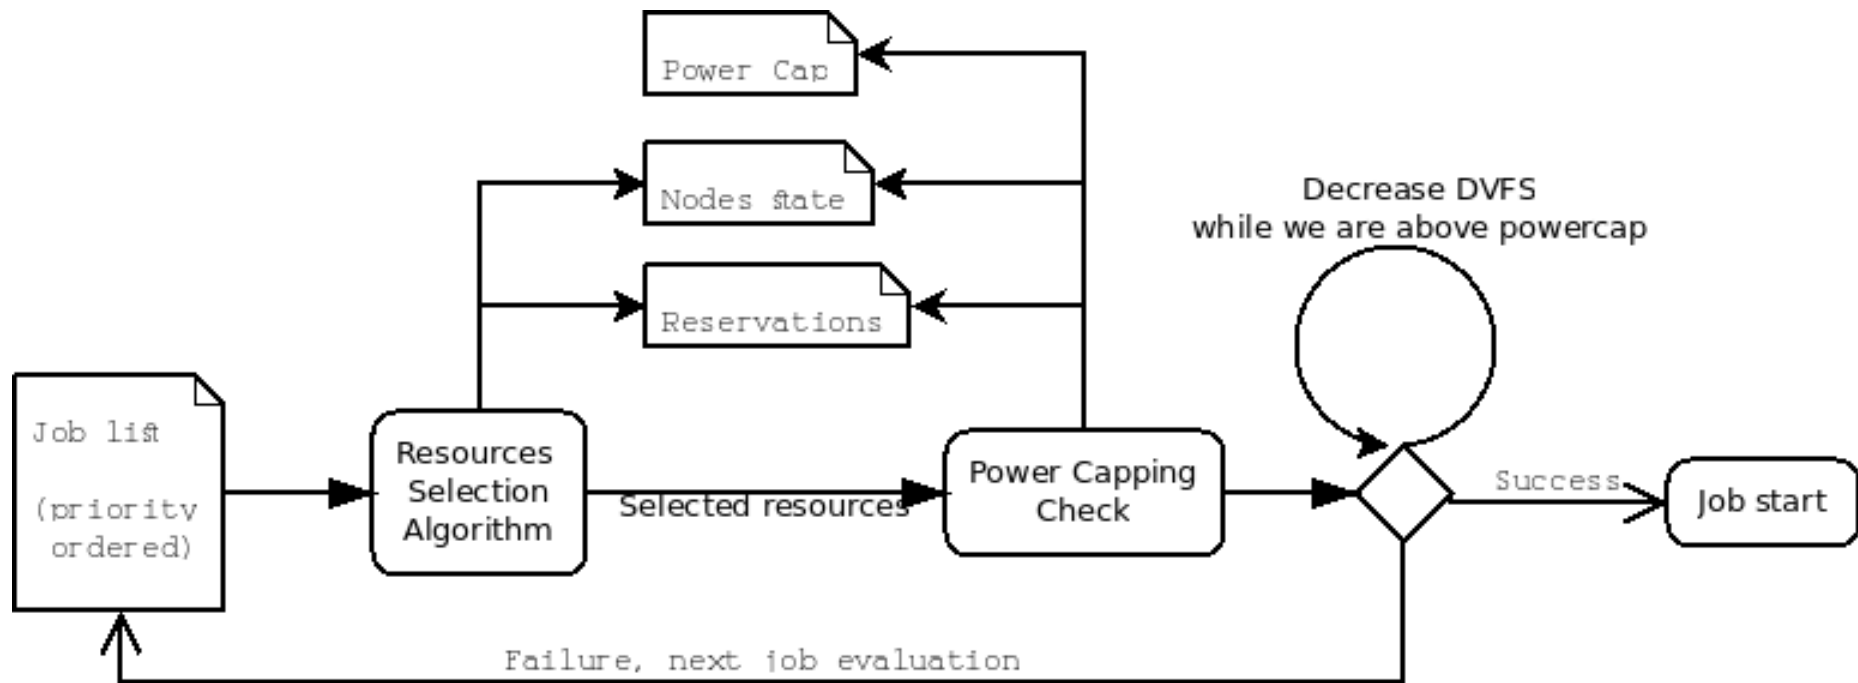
Power Cap

Nodes state

Reservations

Decrease DVFS
while we are above powercap

Job list

(priority ordered)

Resources Selection Algorithm

Selected resources

Power Capping Check

Success

Job start

Failure, next job evaluation